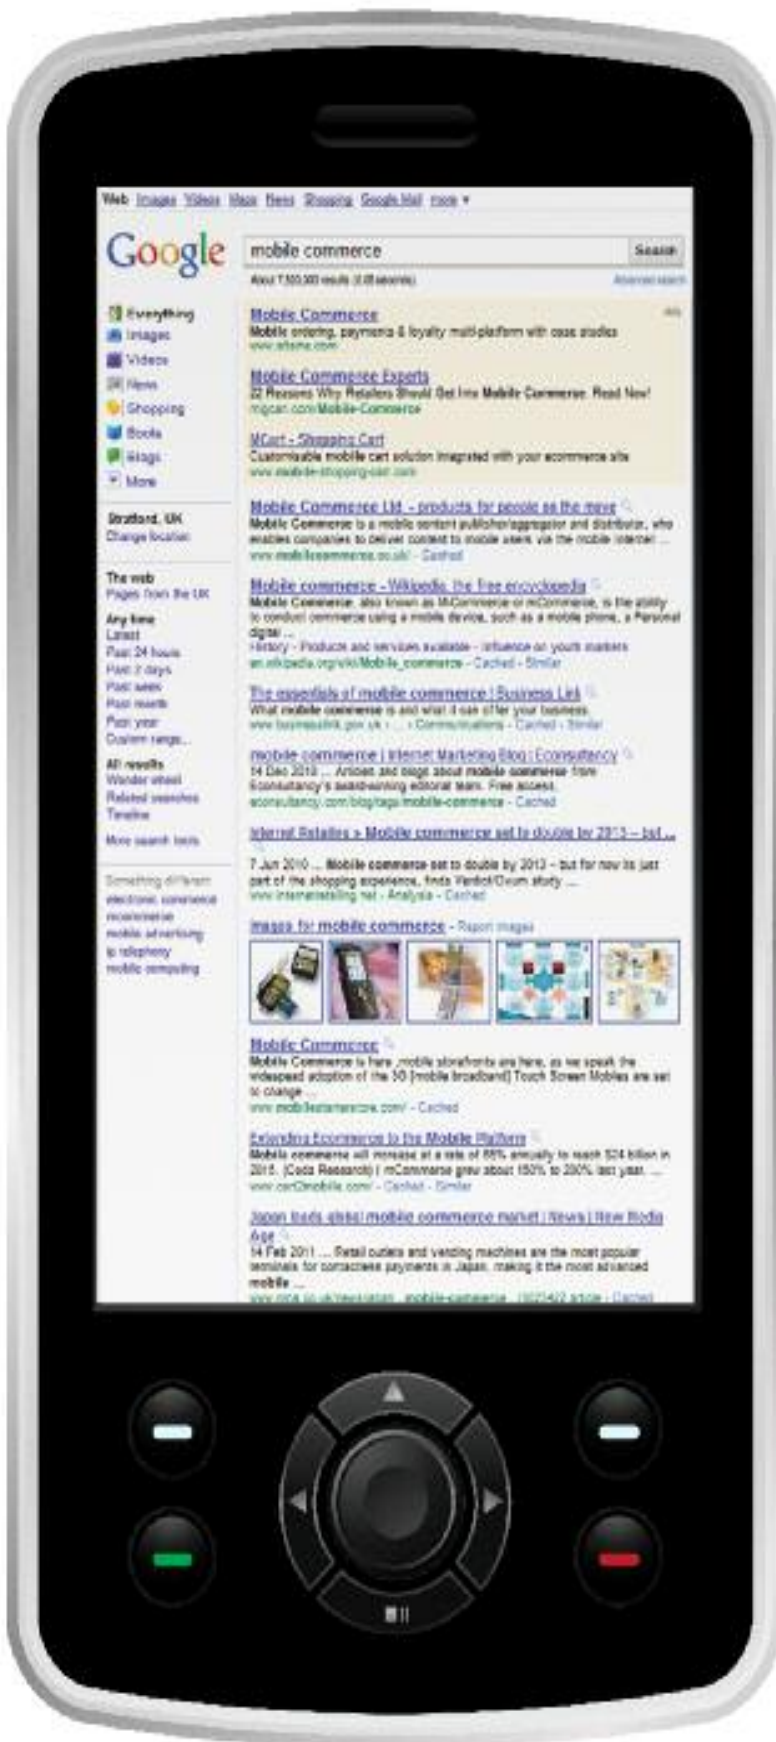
Web Images Videos Maps News Shopping Google Mail more ▾

Google

mobile commerce

Search

About 7,500,000 results (0.08 seconds)

Advanced search

Everything
Images
Videos
News
Shopping
Books
Blogs
More

Stratford, UK
Change location

The web
Pages from the UK

Any time
Latest
Past 24 hours
Past 2 days
Past week
Past month
Past year
Custom range...

All results
Wonder wheel
Related searches
Timeline

More search tools

Something different
electronic commerce
m-commerce
mobile advertising
ip telephony
mobile computing

Ads

Mobile Commerce
Mobile ordering, payments & loyalty multi-platform with case studies
www.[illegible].com

Mobile Commerce Experts
22 Reasons Why Retailers Should Get Into Mobile Commerce. Read Now!
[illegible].com/Mobile-Commerce

MCart - Shopping Cart
Customisable mobile cart solution integrated with your ecommerce site
www.mobile-shopping-cart.com

Mobile Commerce Ltd - products for people on the move
Mobile Commerce is a mobile content publisher/aggregator and distributor, who enables companies to deliver content to mobile users via the mobile internet ...
www.mobilecommerce.co.uk/ - Cached

Mobile commerce - Wikipedia, the free encyclopedia
Mobile Commerce, also known as M-Commerce or mCommerce, is the ability to conduct commerce using a mobile device, such as a mobile phone, a Personal digital ...
History - Products and services available - Influence on youth markets
en.wikipedia.org/wiki/Mobile_commerce - Cached - Similar

The essentials of mobile commerce | Business Link
What mobile commerce is and what it can offer your business.
www.businesslink.gov.uk › ... › Communications - Cached - Similar

mobile commerce | Internet Marketing Blog | Econsultancy
14 Dec 2010 ... Articles and blogs about mobile commerce from Econsultancy's award-winning editorial team. Free access.
econsultancy.com/blog/tags/mobile-commerce - Cached

Internet Retailers » Mobile commerce set to double by 2013 – but ...
7 Jun 2010 ... Mobile commerce set to double by 2013 – but for now its just part of the shopping experience, finds Verdict/Ovum study ...
www.internetretailing.net › Analysis - Cached

Images for mobile commerce - Report images

Mobile Commerce
Mobile Commerce is here ,mobile storefronts are here, as we speak the widespread adoption of the 3G [mobile broadband] Touch Screen Mobiles are set to change ...
www.mobilecommerce.com/ - Cached

Extending Ecommerce to the Mobile Platform
Mobile commerce will increase at a rate of 68% annually to reach $24 billion in 2015. (Coda Research) | mCommerce grew about 150% to 200% last year. ...
www.cart2mobile.com/ - Cached - Similar

Japan leads global mobile commerce market | News | New Media Age
14 Feb 2011 ... Retail outlets and vending machines are the most popular terminals for contactless payments in Japan, making it the most advanced mobile ...
www.nma.co.uk/news/japan...mobile-commerce.../3021422.article - Cached